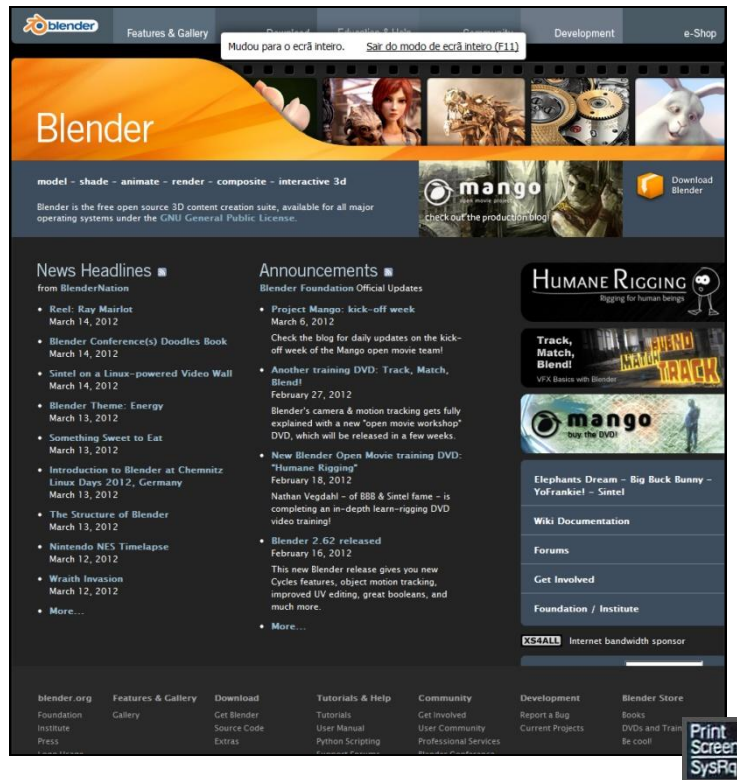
blender Features & Gallery Download Education & Help Community Development e-Shop

Mudou para o ecrã inteiro. Sair do modo de ecrã inteiro (F11)

Blender

model - shade - animate - render - composite - interactive 3d

Blender is the free open source 3D content creation suite, available for all major operating systems under the GNU General Public License.

mango open movie project

check out the production blog!

Download Blender

News Headlines
from BlenderNation

- Reel: Ray Mairlot
March 14, 2012
- Blender Conference(s) Doodles Book
March 14, 2012
- Sintel on a Linux-powered Video Wall
March 14, 2012
- Blender Theme: Energy
March 13, 2012
- Something Sweet to Eat
March 13, 2012
- Introduction to Blender at Chemnitz Linux Days 2012, Germany
March 13, 2012
- The Structure of Blender
March 13, 2012
- Nintendo NES Timelapse
March 12, 2012
- Wraith Invasion
March 12, 2012
- More...

Announcements
Blender Foundation Official Updates

- Project Mango: kick-off week
March 6, 2012
Check the blog for daily updates on the kick-off week of the Mango open movie team!
- Another training DVD: Track, Match, Blend!
February 27, 2012
Blender's camera & motion tracking gets fully explained with a new "open movie workshop" DVD, which will be released in a few weeks.
- New Blender Open Movie training DVD: "Humane Rigging"
February 18, 2012
Nathan Vegdahl - of BBB & Sintel fame - is completing an in-depth learn-rigging DVD video training!
- Blender 2.62 released
February 16, 2012
This new Blender release gives you new Cycles features, object motion tracking, improved UV editing, great booleans, and much more.
- More...

Humane Rigging
Rigging for human beings

Track, Match, Blend!
VFX Basics with Blender
Blend Match Track

mango
buy the DVD!

Elephants Dream - Big Buck Bunny - YoFrankie! - Sintel

Wiki Documentation

Forums

Get Involved

Foundation / Institute

XS4ALL Internet bandwidth sponsor

blender.org
Foundation
Institute
Press
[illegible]

Features & Gallery
Gallery

Download
Get Blender
Source Code
Extras

Tutorials & Help
Tutorials
User Manual
Python Scripting
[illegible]

Community
Get Involved
User Community
Professional Services
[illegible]

Development
Report a Bug
Current Projects

Blender Store
Books
DVDs and Train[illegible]
Be cool!

Print Screen SysRq